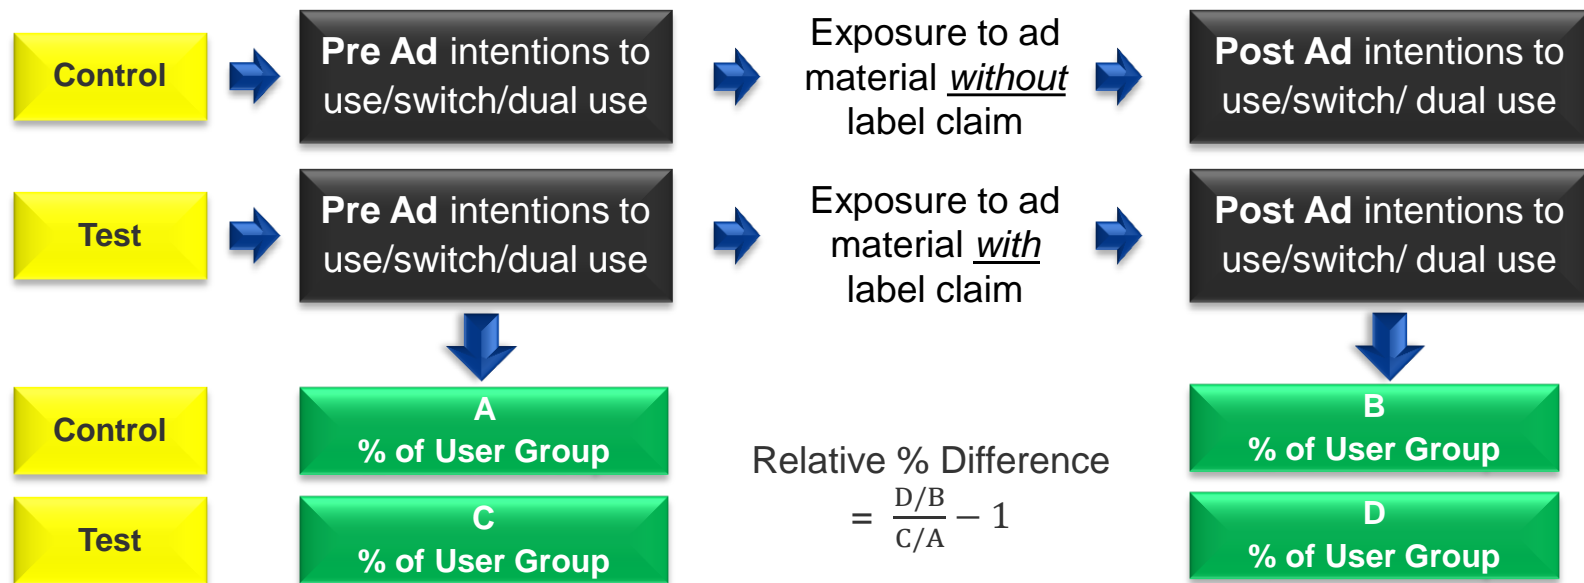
Control

Pre Ad intentions to use/switch/dual use

Exposure to ad material *without* label claim

Post Ad intentions to use/switch/ dual use

Test

Pre Ad intentions to use/switch/dual use

Exposure to ad material *with* label claim

Post Ad intentions to use/switch/ dual use

Control

A
% of User Group

B
% of User Group

Test

C
% of User Group

D
% of User Group

Relative % Difference
$= \frac{D/B}{C/A} - 1$